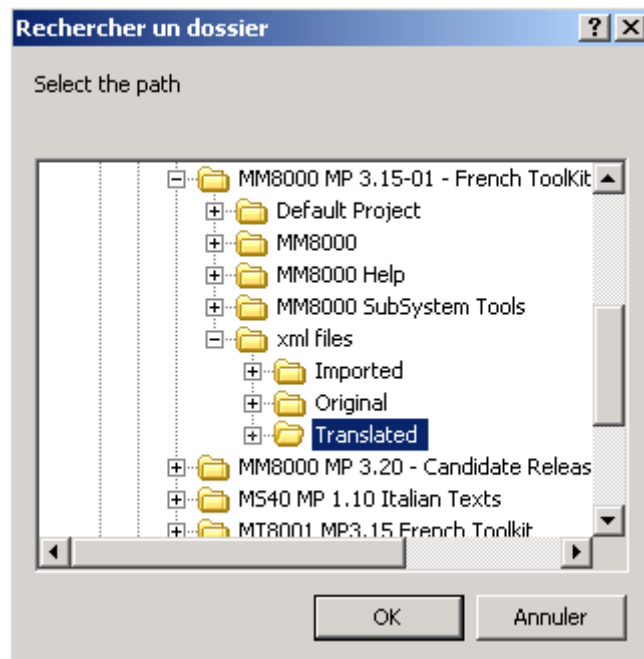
Recherche un dossier

? X

Select the path

MM8000 MP 3.15-01 - French ToolKit
Default Project
MM8000
MM8000 Help
MM8000 SubSystem Tools
xml files
Imported
Original
Translated
MM8000 MP 3.20 - Candidate Releas
MS40 MP 1.10 Italian Texts
MT8001 MP3.15 French Toolkit

OK

Annuler